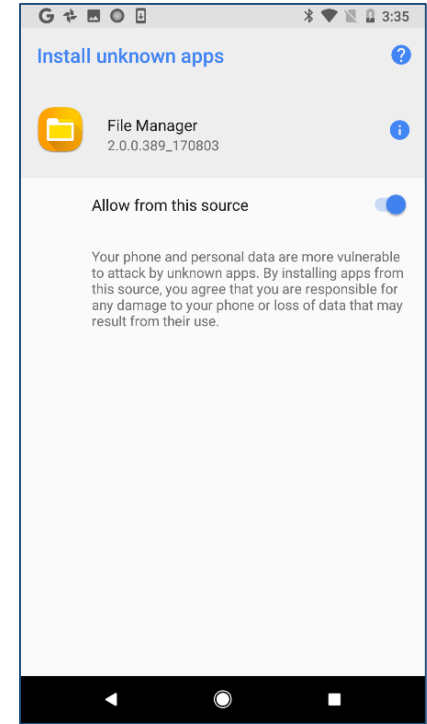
G 3:35

Install unknown apps

File Manager
2.0.0.389_170803

Allow from this source

Your phone and personal data are more vulnerable to attack by unknown apps. By installing apps from this source, you agree that you are responsible for any damage to your phone or loss of data that may result from their use.